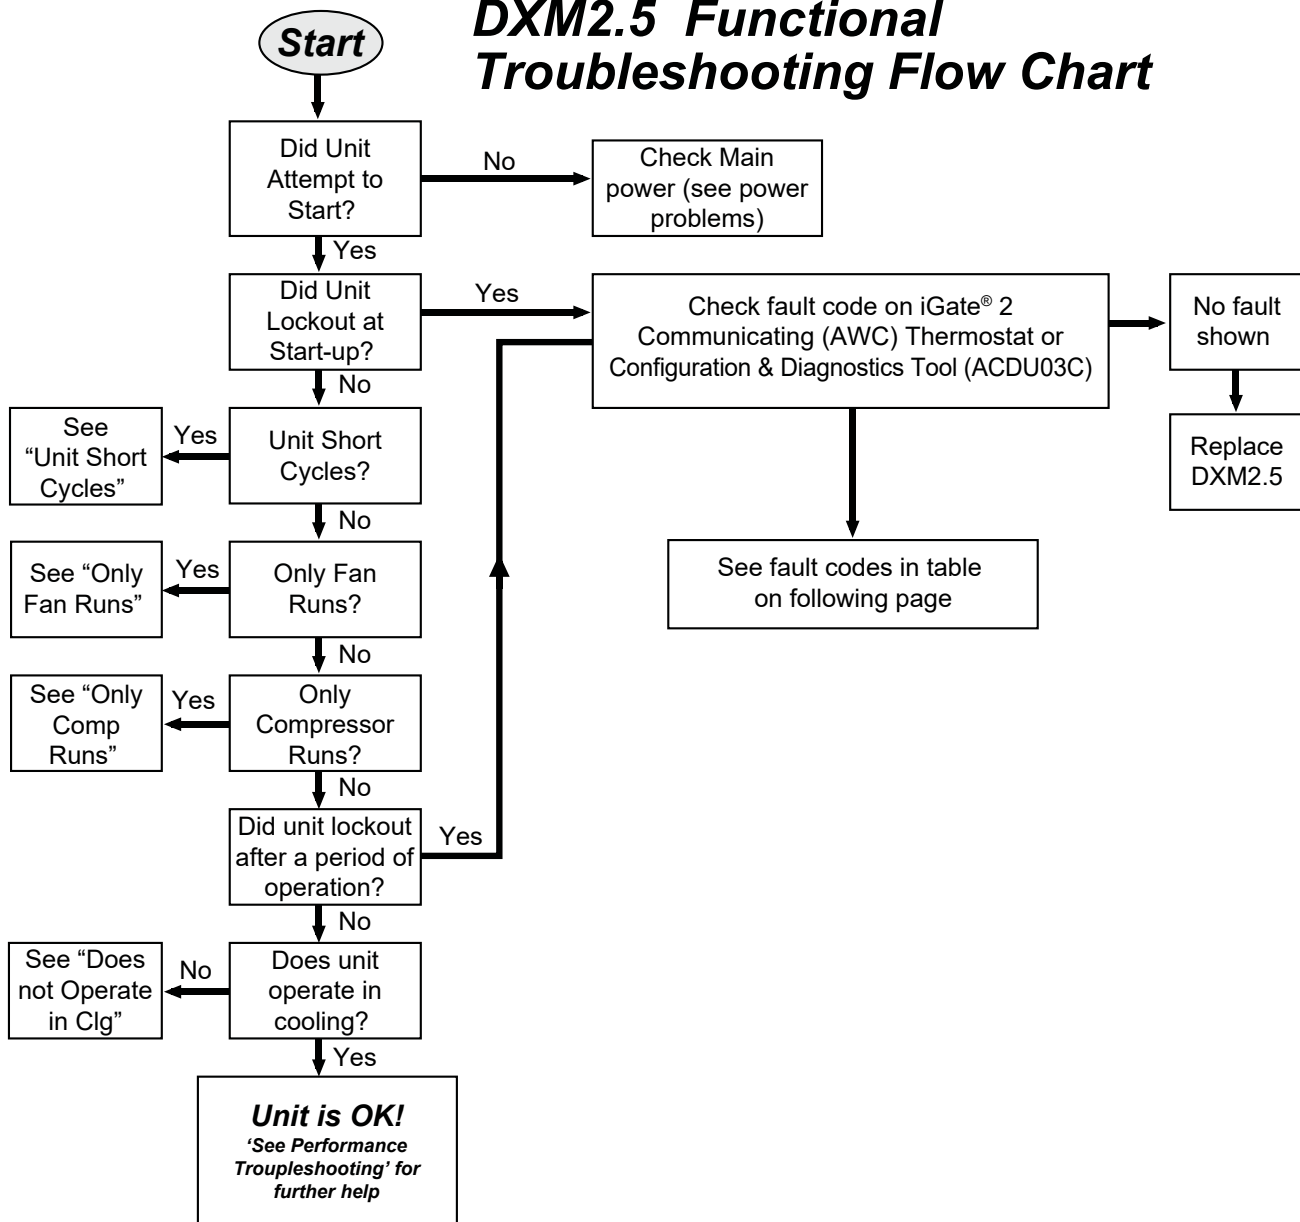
DXM2.5 Functional Troubleshooting Flow Chart

Start

Did Unit Attempt to Start?

No

Check Main power (see power problems)

Yes

Did Unit Lockout at Start-up?

Yes

Check fault code on iGate® 2 Communicating (AWC) Thermostat or Configuration & Diagnostics Tool (ACDU03C)

No fault shown

Replace DXM2.5

See fault codes in table on following page

No

Unit Short Cycles?

Yes

See "Unit Short Cycles"

No

Only Fan Runs?

Yes

See "Only Fan Runs"

No

Only Compressor Runs?

Yes

See "Only Comp Runs"

No

Did unit lockout after a period of operation?

Yes

No

Does unit operate in cooling?

No

See "Does not Operate in Clg"

Yes

Unit is OK!
'See Performance Troupleshooting' for further help